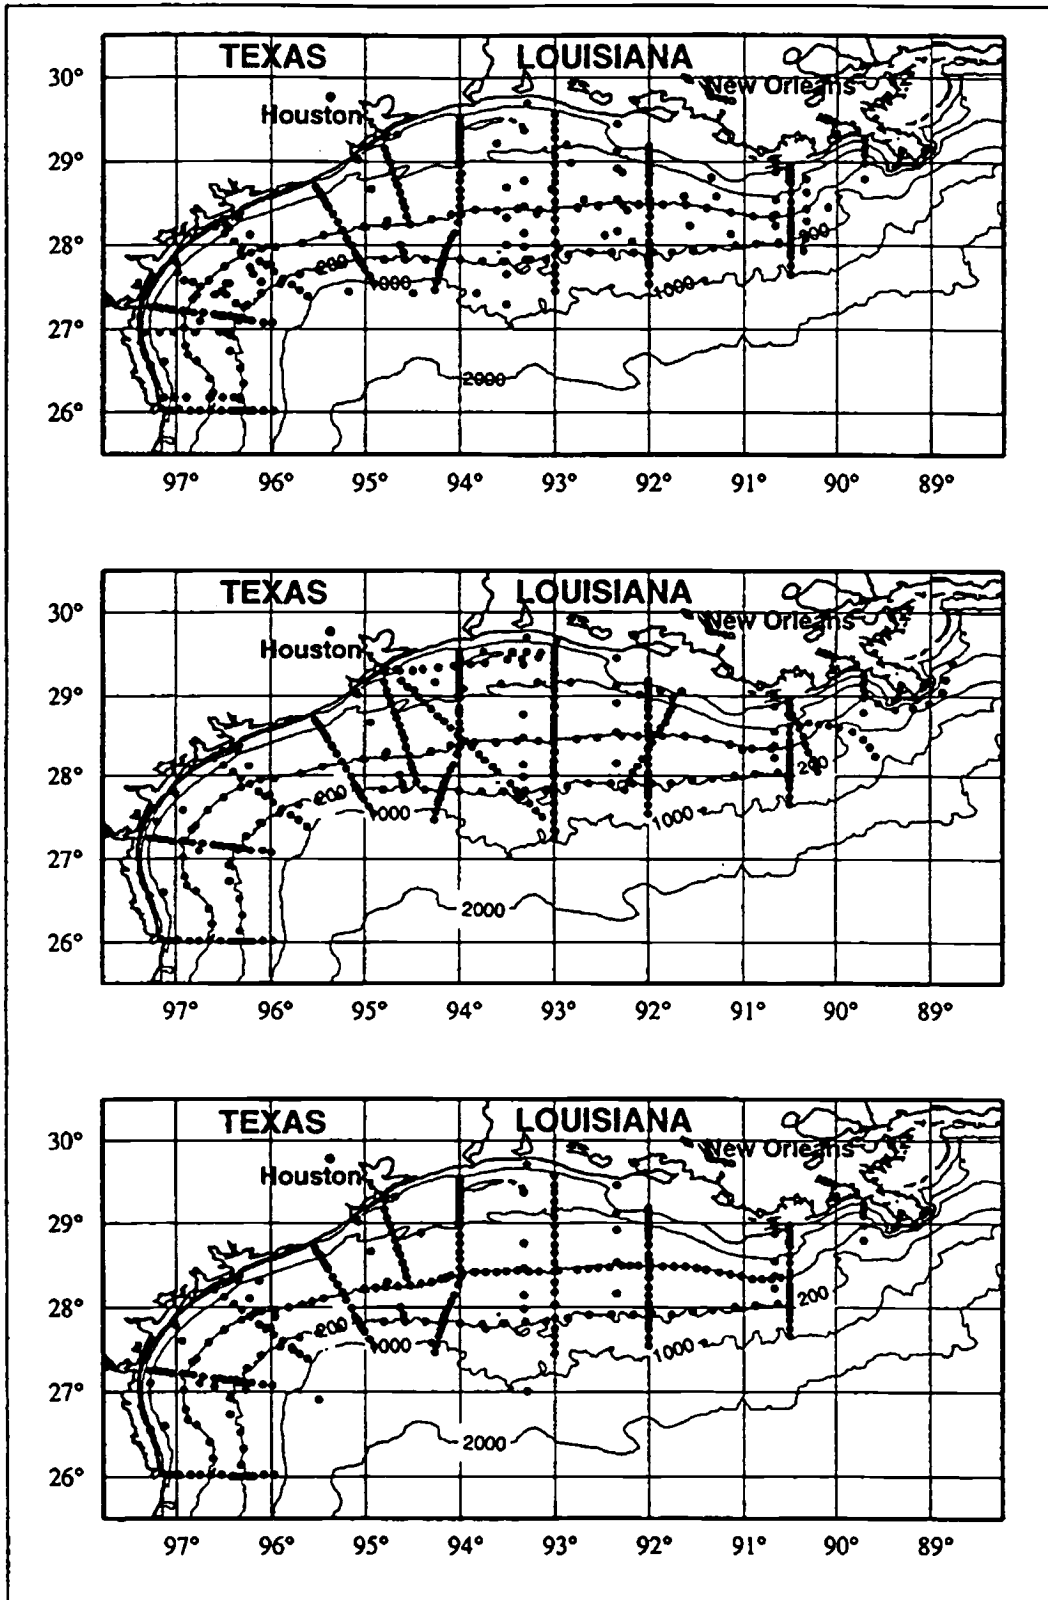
TEXAS
LOUISIANA
New Orleans
Houston
30°
29°
28°
27°
26°
200
1000
1000
200
2000
97°
96°
95°
94°
93°
92°
91°
90°
89°

TEXAS
LOUISIANA
New Orleans
Houston
30°
29°
28°
27°
26°
200
1000
1000
200
2000
97°
96°
95°
94°
93°
92°
91°
90°
89°

TEXAS
LOUISIANA
New Orleans
Houston
30°
29°
28°
27°
26°
200
1000
1000
200
2000
97°
96°
95°
94°
93°
92°
91°
90°
89°